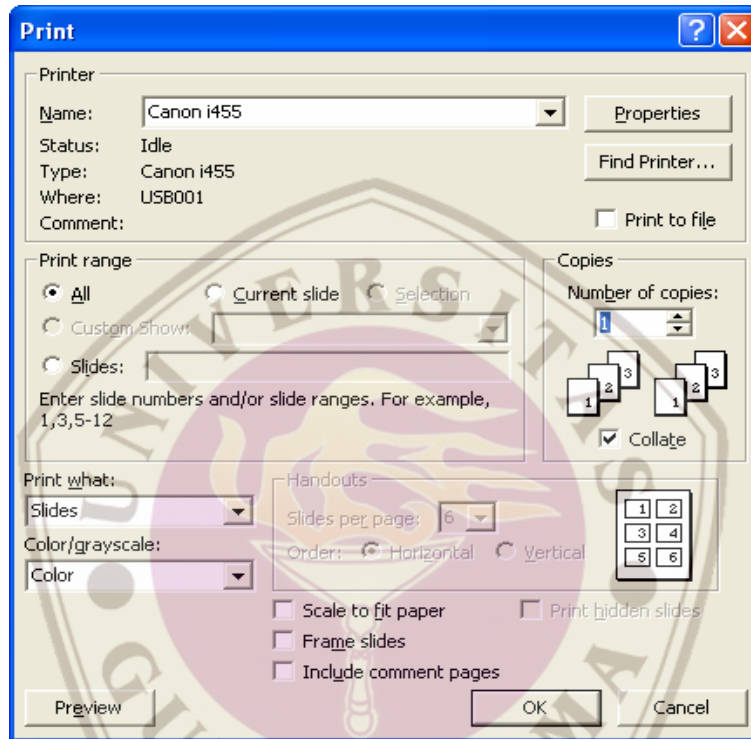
Print

Printer

Name: Canon i455

Properties

Status: Idle

Type: Canon i455

Where: USB001

Comment:

Find Printer...

Print to file

Print range

All

Current slide

Selection

Custom Show:

Slides:

Enter slide numbers and/or slide ranges. For example, 1,3,5-12

Copies

Number of copies:

1

1 2 3

1 2 3

Collate

Print what:

Slides

Color/grayscale:

Color

Handouts

Slides per page: 6

Order: Horizontal Vertical

1 2
3 4
5 6

Scale to fit paper

Frame slides

Include comment pages

Print hidden slides

Preview

OK

Cancel